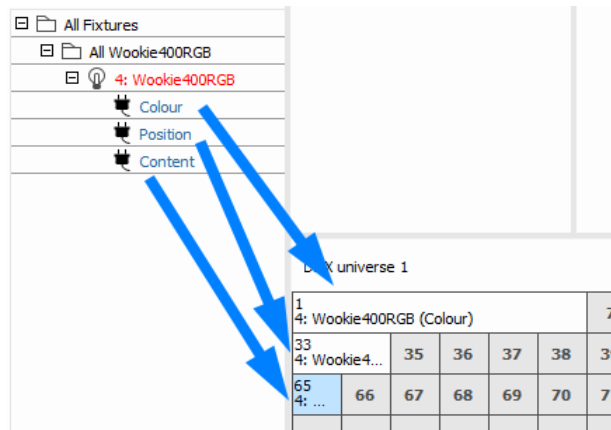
All Fixtures
All Wookie400RGB
4: Wookie400RGB
Colour
Position
Content

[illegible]X universe 1

| 1 4: Wookie400RGB (Colour) | | | | | 7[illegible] |
|---|---|---|---|---|---|
| 33 4: Wookie4... | 35 | 36 | 37 | 38 | 3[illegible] |
| 65 4: ... | 66 | 67 | 68 | 69 | 70 | 7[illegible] |